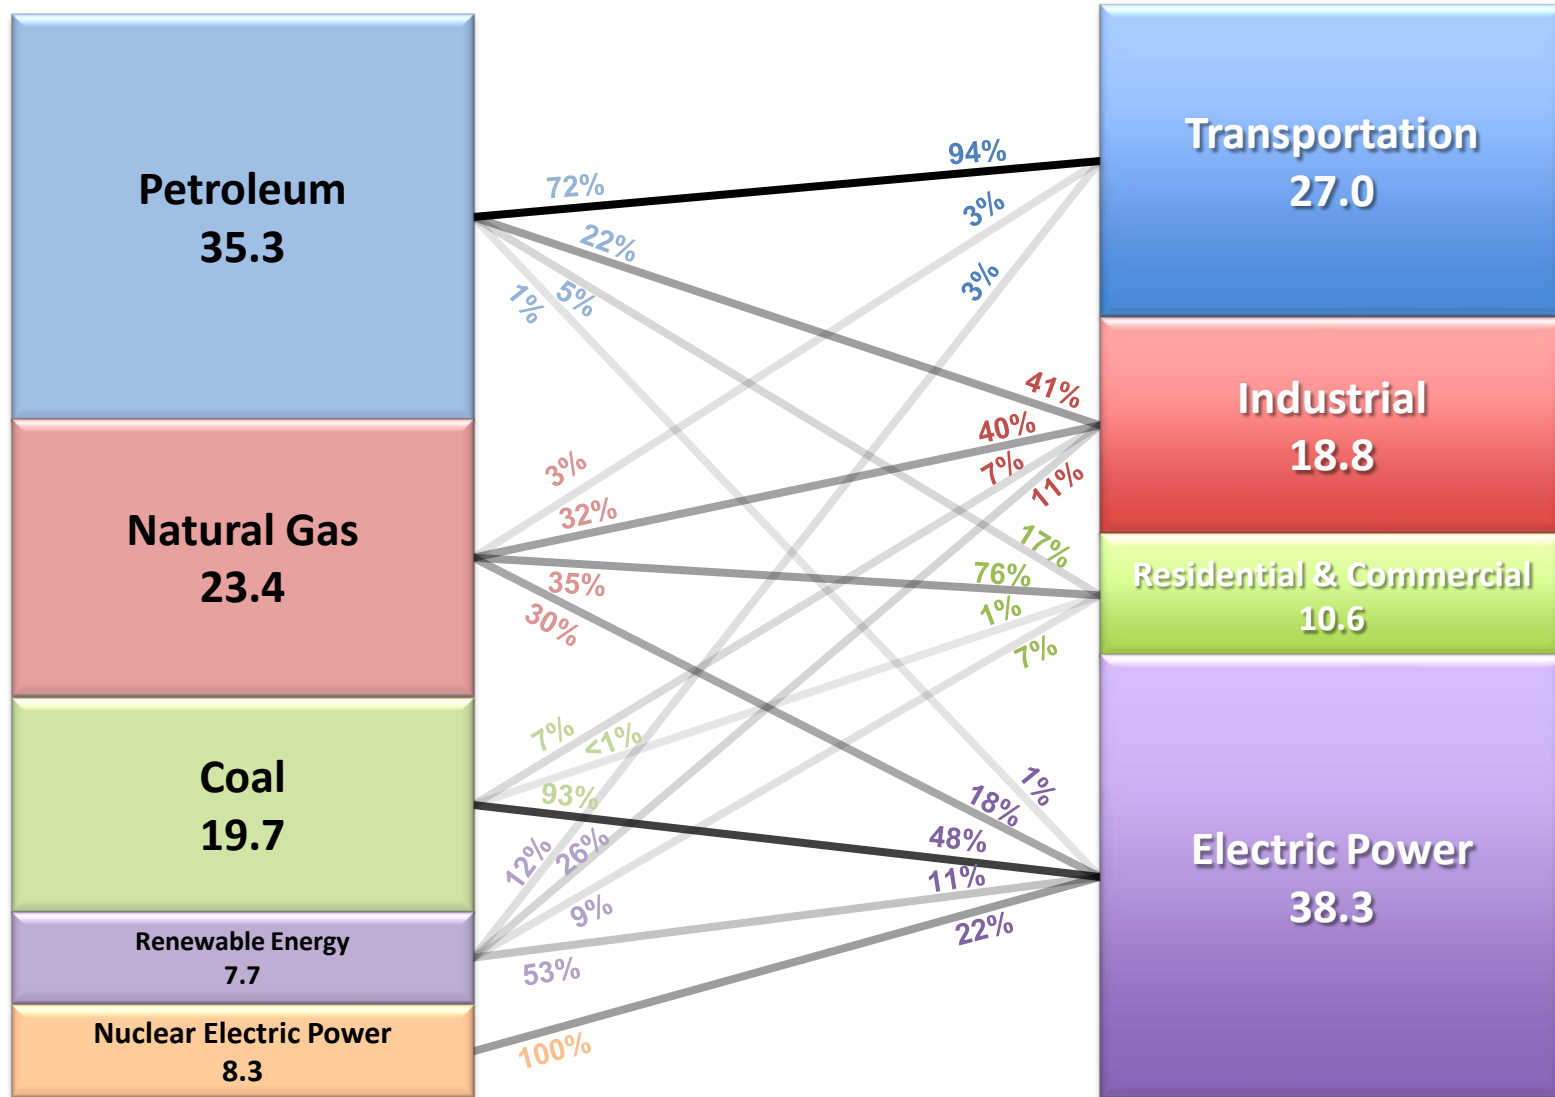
Petroleum
35.3

Natural Gas
23.4

Coal
19.7

Renewable Energy
7.7

Nuclear Electric Power
8.3

Transportation
27.0

Industrial
18.8

Residential & Commercial
10.6

Electric Power
38.3

72%
22%
5%
1%
3%
32%
35%
30%
7%
<1%
93%
12%
26%
9%
53%
100%
94%
3%
3%
41%
40%
7%
11%
17%
76%
1%
7%
1%
18%
48%
11%
22%